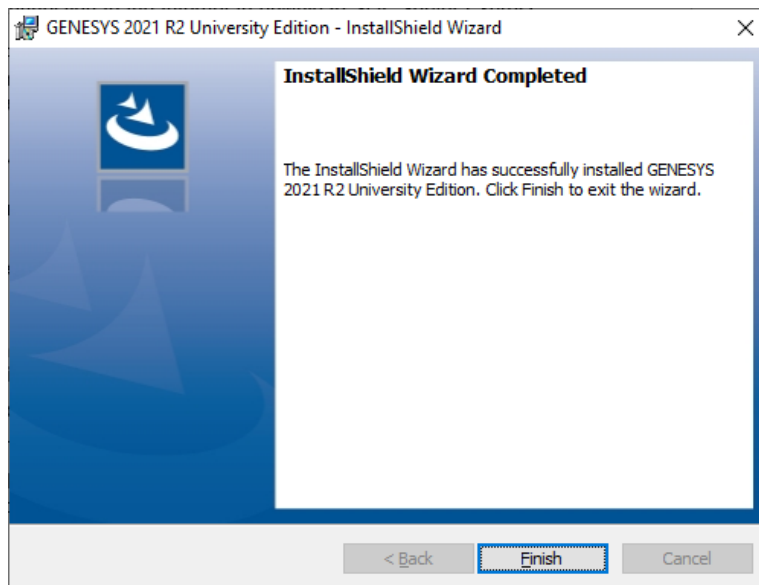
GENESYS 2021 R2 University Edition - InstallShield Wizard

×

InstallShield Wizard Completed

The InstallShield Wizard has successfully installed GENESYS 2021 R2 University Edition. Click Finish to exit the wizard.

< Back

Finish

Cancel